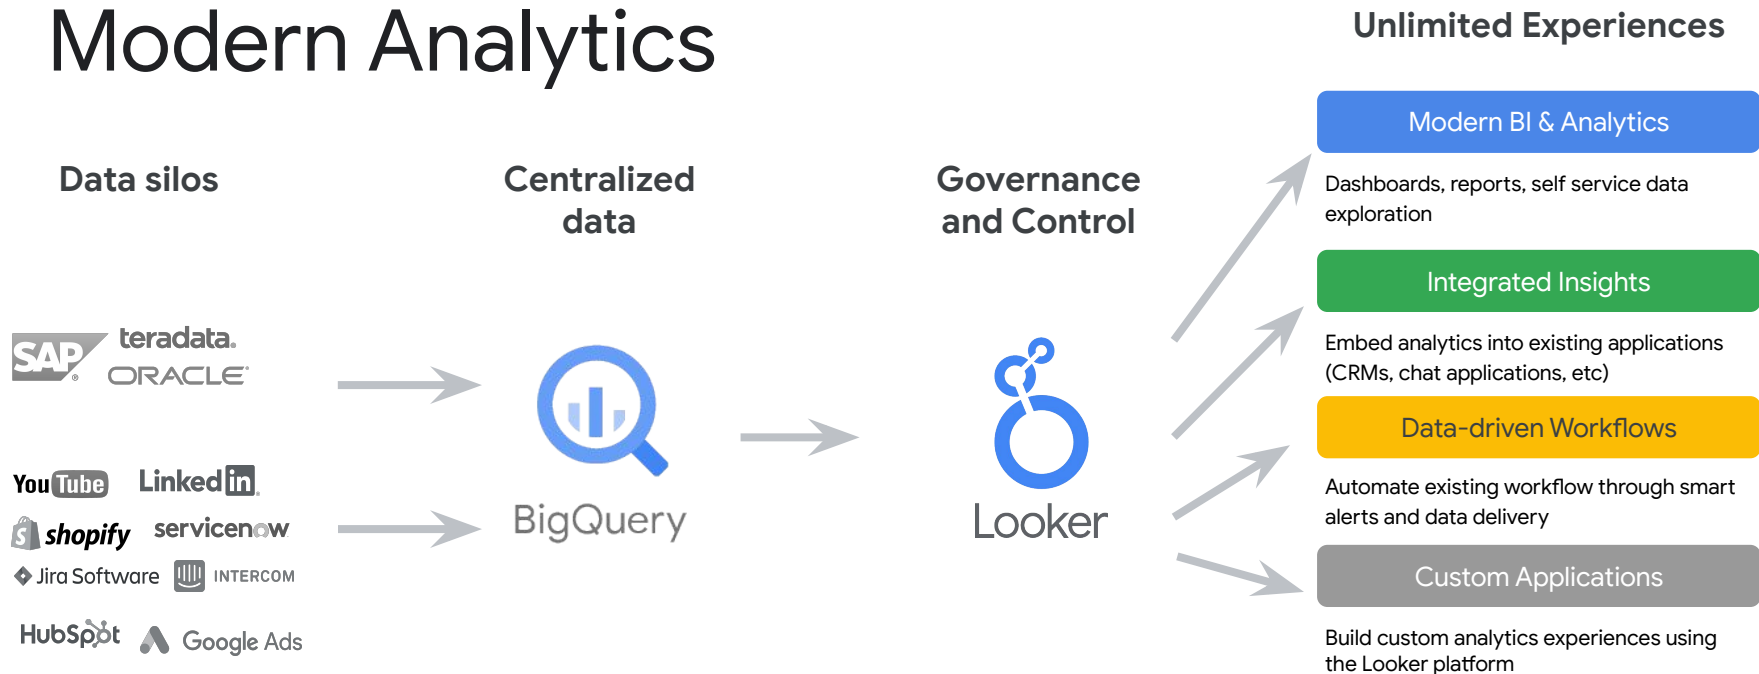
Modern Analytics

Unlimited Experiences

Data silos

Centralized data

Governance and Control

SAP

teradata.

ORACLE

YouTube

LinkedIn

shopify

servicenow

Jira Software

INTERCOM

HubSpot

Google Ads

BigQuery

Looker

Modern BI & Analytics

Dashboards, reports, self service data exploration

Integrated Insights

Embed analytics into existing applications (CRMs, chat applications, etc)

Data-driven Workflows

Automate existing workflow through smart alerts and data delivery

Custom Applications

Build custom analytics experiences using the Looker platform